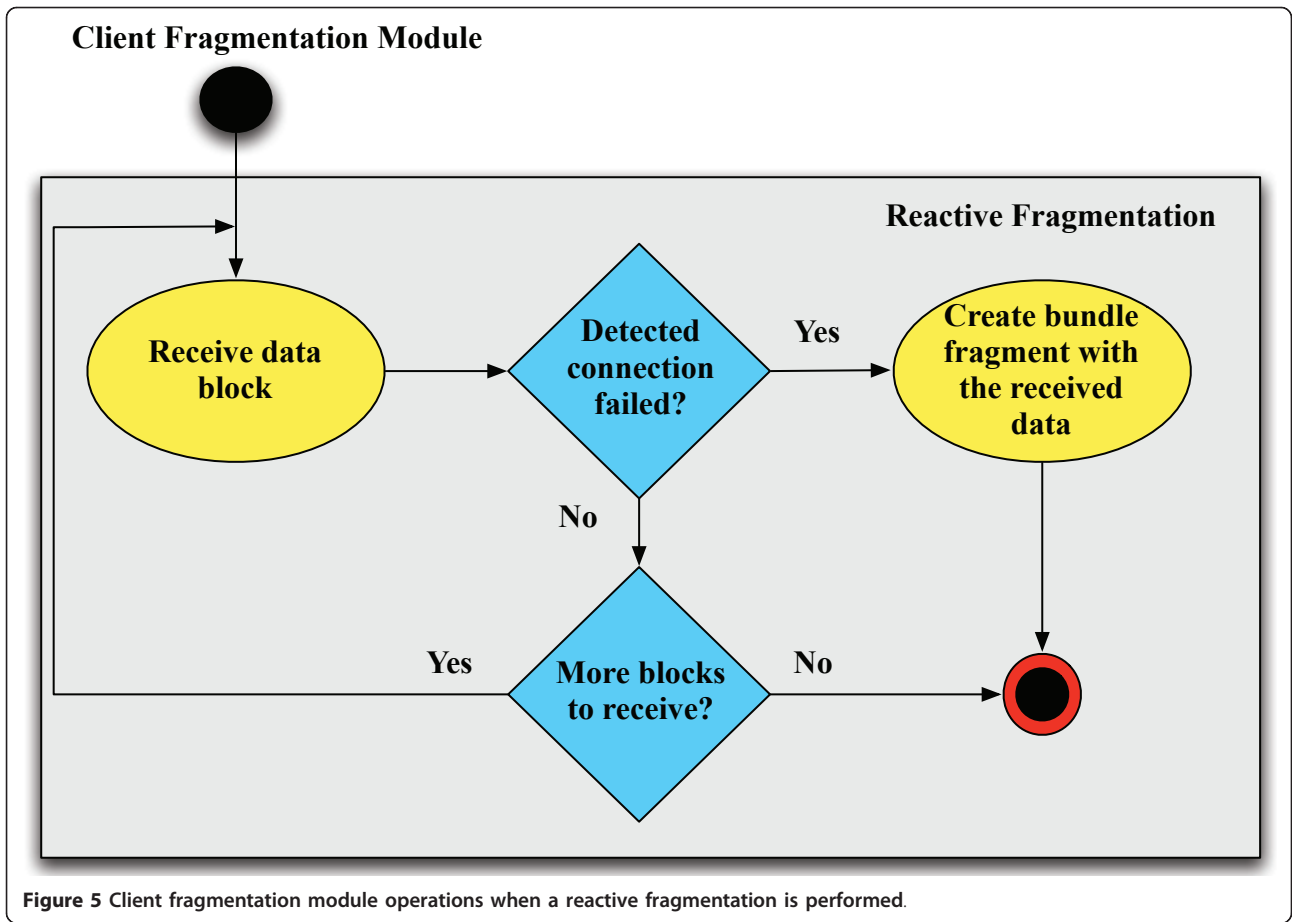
Client Fragmentation Module

Reactive Fragmentation

Receive data block

Detected connection failed?

Yes

Create bundle fragment with the received data

No

Yes

More blocks to receive?

No

Figure 5 Client fragmentation module operations when a reactive fragmentation is performed.